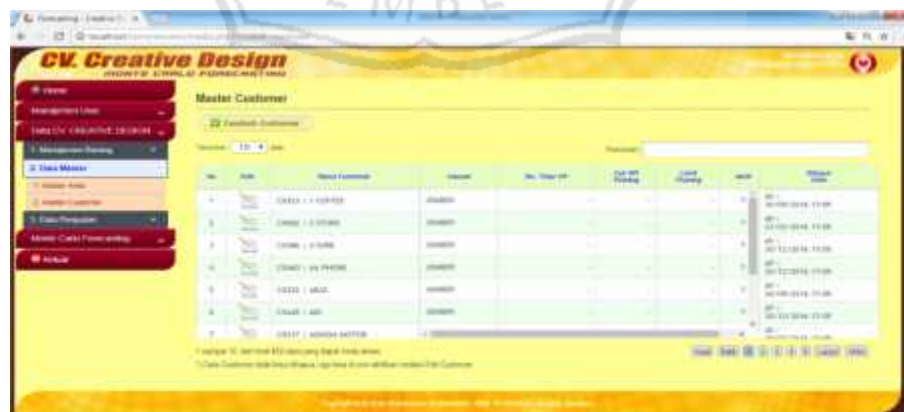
CV. Creative Design
MONTE CARLO FORECASTING

Home
Management User
Data CV. CREATIVE DESIGN
Data Master
Master Customer
Monte Carlo Forecasting
Keluar

Master Customer

Tambah Customer

Tampilkan 10 data

Pencarian:

| No. | Edit | Nama Customer | Alamat | No. Telp/HP | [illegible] | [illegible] | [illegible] | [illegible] |
|---|---|---|---|---|---|---|---|---|
| 1 | | C0001 - 1 COFFEE | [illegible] | | | | | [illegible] |
| 2 | | C0002 - 3 STORE | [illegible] | | | | | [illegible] |
| 3 | | C0003 - 4 SURE | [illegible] | | | | | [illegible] |
| 4 | | C0004 - 4G PHONE | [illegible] | | | | | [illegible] |
| 5 | | C0005 - ABAS | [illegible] | | | | | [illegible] |
| 6 | | C0006 - ADI | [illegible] | | | | | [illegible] |
| 7 | | C0007 - ADHIKA MOTOR | | | | | | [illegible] |

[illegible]
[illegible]

First Back 1 2 3 4 5 Last Next

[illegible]